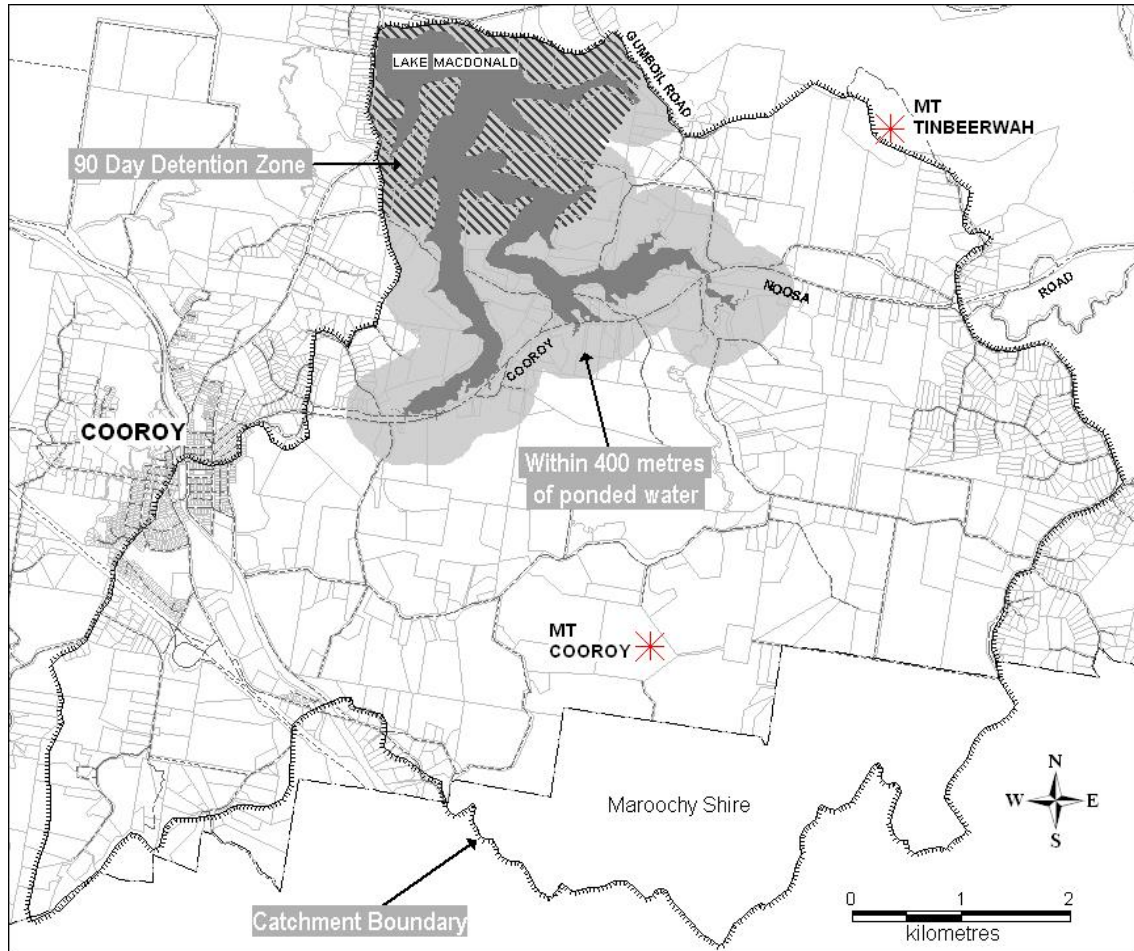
LAKE MACDONALD

GUMBOIL ROAD

MT TINBEERWAH

90 Day Detention Zone

NOOSA

ROAD

COOROY

COOROY

Within 400 metres of ponded water

MT COOROY

Maroochy Shire

N
W
E
S

Catchment Boundary

0
1
2
kilometres